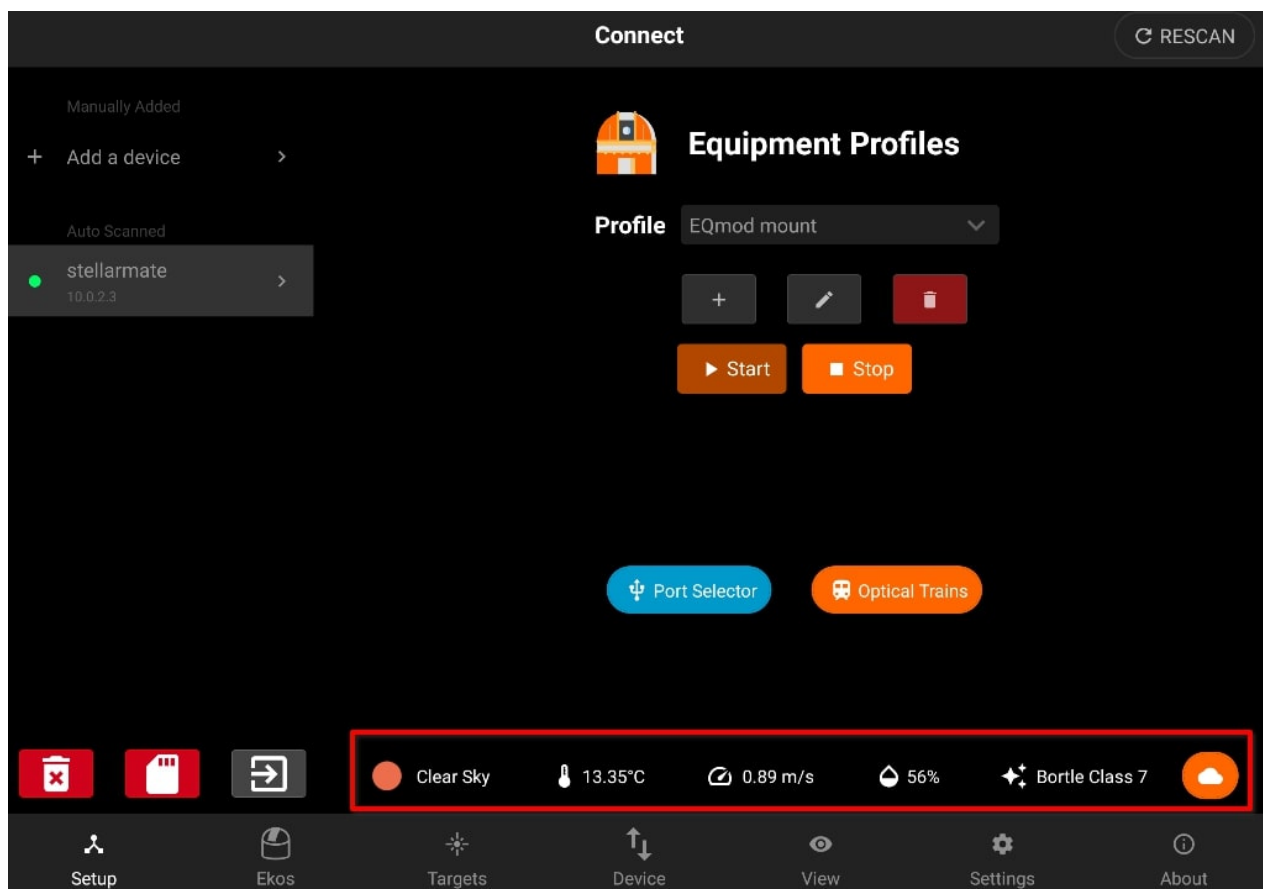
Connect

RESCAN

Manually Added

+ Add a device

Auto Scanned

stellarmate
10.0.2.3

Equipment Profiles

Profile EQmod mount

+

Start

Stop

Port Selector

Optical Trains

Clear Sky

13.35°C

0.89 m/s

56%

Bortle Class 7

Setup

Ekos

Targets

Device

View

Settings

About